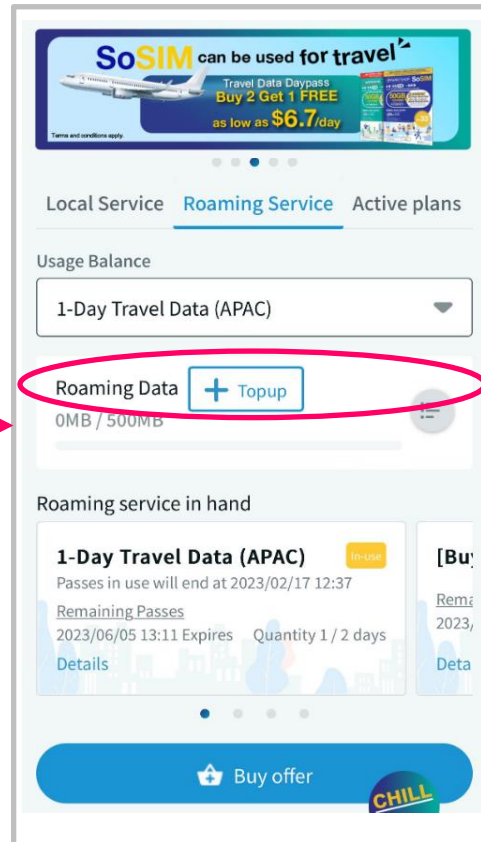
SoSIM can be used for travel

Travel Data Daypass
Buy 2 Get 1 FREE
as low as $6.7/day

Terms and conditions apply.

SoSIM

Local Service Roaming Service Active plans

Usage Balance

1-Day Travel Data (APAC)

Roaming Data + Topup

0MB / 500MB

Roaming service in hand

1-Day Travel Data (APAC) In-use

Passes in use will end at 2023/02/17 12:37

Remaining Passes

2023/06/05 13:11 Expires Quantity 1 / 2 days

Details

[Bu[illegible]

Rema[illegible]

2023/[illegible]

Deta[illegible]

Buy offer

CHILL